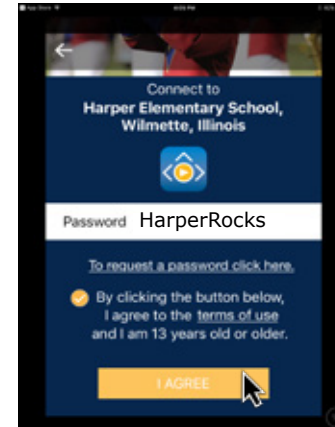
Connect to
Harper Elementary School, Wilmette, Illinois

Password HarperRocks

To request a password click here.

By clicking the button below, I agree to the terms of use and I am 13 years old or older.

I AGREE